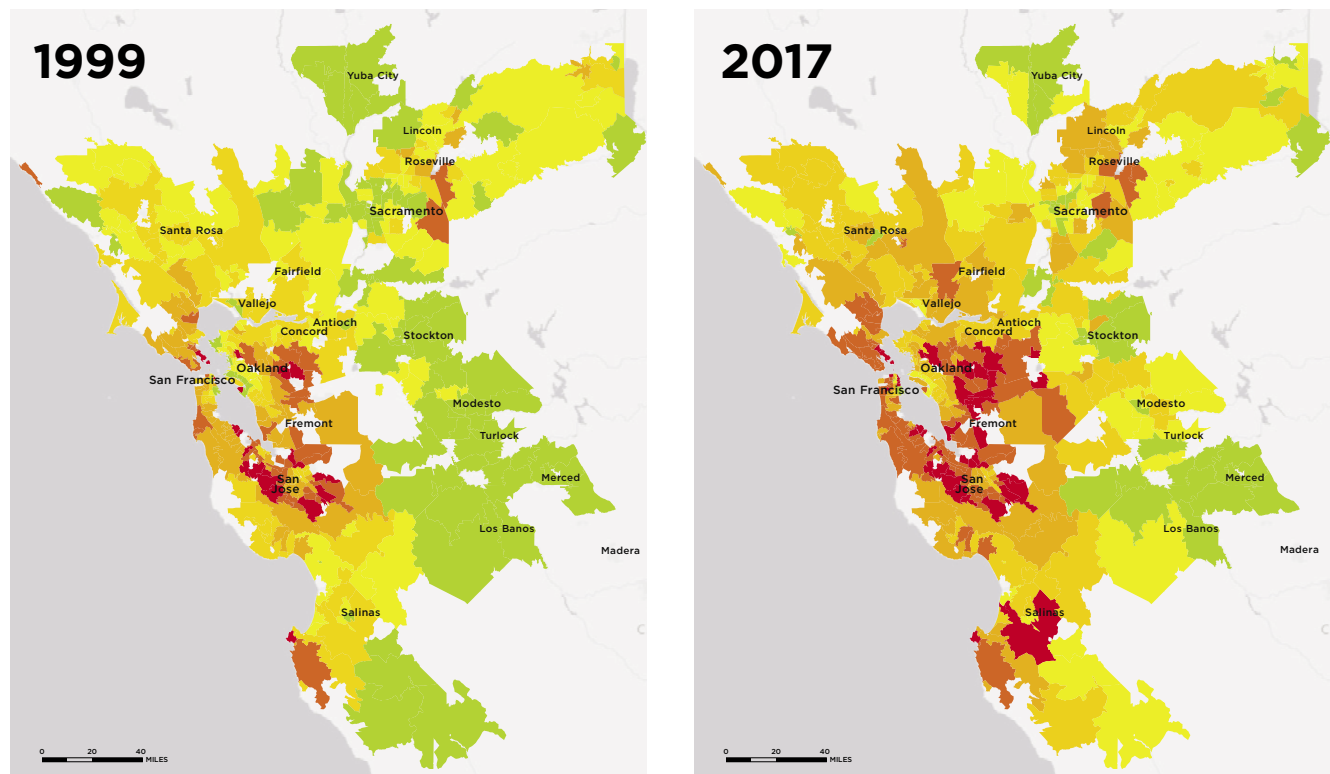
1999

Yuba City
Lincoln
Roseville
Sacramento
Santa Rosa
Fairfield
Vallejo
Antioch
Concord
Stockton
Oakland
San Francisco
Modesto
Fremont
Turlock
San Jose
Merced
Los Banos
Madera
Salinas

0 20 40 MILES

2017

Yuba City
Lincoln
Roseville
Sacramento
Santa Rosa
Fairfield
Vallejo
Antioch
Concord
Stockton
Oakland
San Francisco
Modesto
Fremont
Turlock
San Jose
Merced
Los Banos
Madera
Salinas

0 20 40 MILES